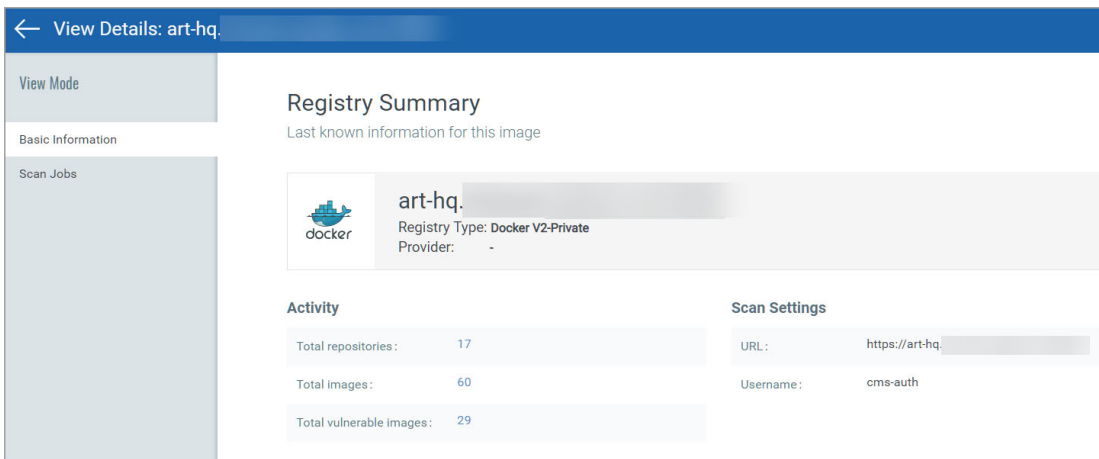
← View Details: art-hq.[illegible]

View Mode

Basic Information

Scan Jobs

Registry Summary

Last known information for this image

docker

art-hq.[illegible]

Registry Type: Docker V2-Private

Provider: -

Activity

| | |
|---|---|
| Total repositories: | 17 |
| Total images: | 60 |
| Total vulnerable images: | 29 |

Scan Settings

| | |
|---|---|
| URL: | https://art-hq.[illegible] |
| Username: | cms-auth |